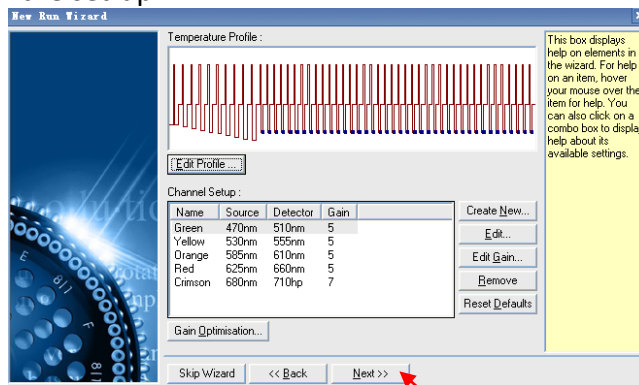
New Run Wizard

Temperature Profile :

Edit Profile ...

Channel Setup :

| Name | Source | Detector | Gain |
|---|---|---|---|
| Green | 470nm | 510nm | 5 |
| Yellow | 530nm | 555nm | 5 |
| Orange | 585nm | 610nm | 5 |
| Red | 625nm | 660nm | 5 |
| Crimson | 680nm | 710hp | 7 |

Create New...
Edit...
Edit Gain...
Remove
Reset Defaults

Gain Optimisation...

This box displays help on elements in the wizard. For help on an item, hover your mouse over the item for help. You can also click on a combo box to display help about its available settings.

Skip Wizard
<< Back
Next >>